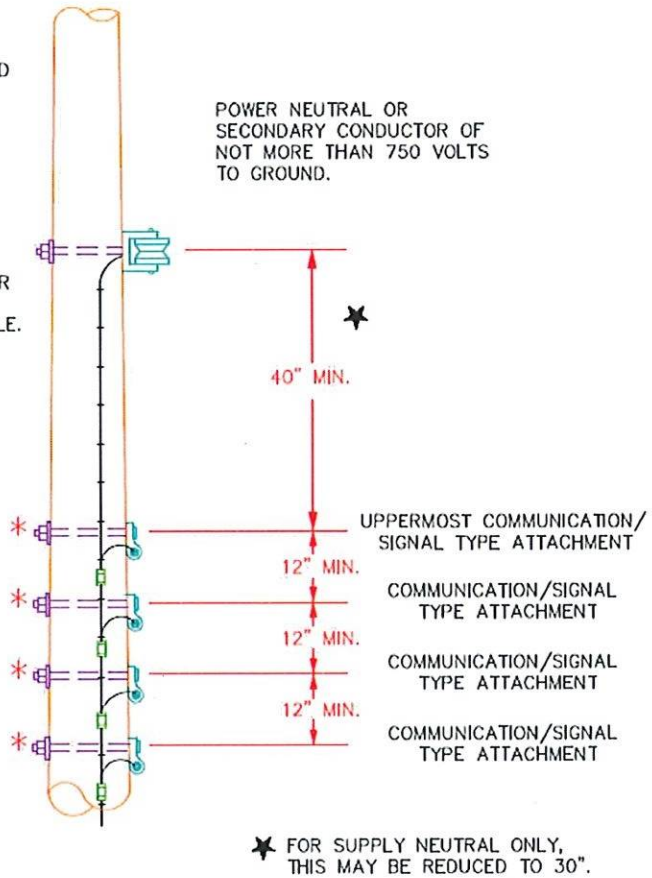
D

R

LE.

POWER NEUTRAL OR SECONDARY CONDUCTOR OF NOT MORE THAN 750 VOLTS TO GROUND.

★

40" MIN.

\*

UPPERMOST COMMUNICATION/ SIGNAL TYPE ATTACHMENT

12" MIN.

\*

COMMUNICATION/SIGNAL TYPE ATTACHMENT

12" MIN.

\*

COMMUNICATION/SIGNAL TYPE ATTACHMENT

12" MIN.

\*

COMMUNICATION/SIGNAL TYPE ATTACHMENT

★ FOR SUPPLY NEUTRAL ONLY, THIS MAY BE REDUCED TO 30".